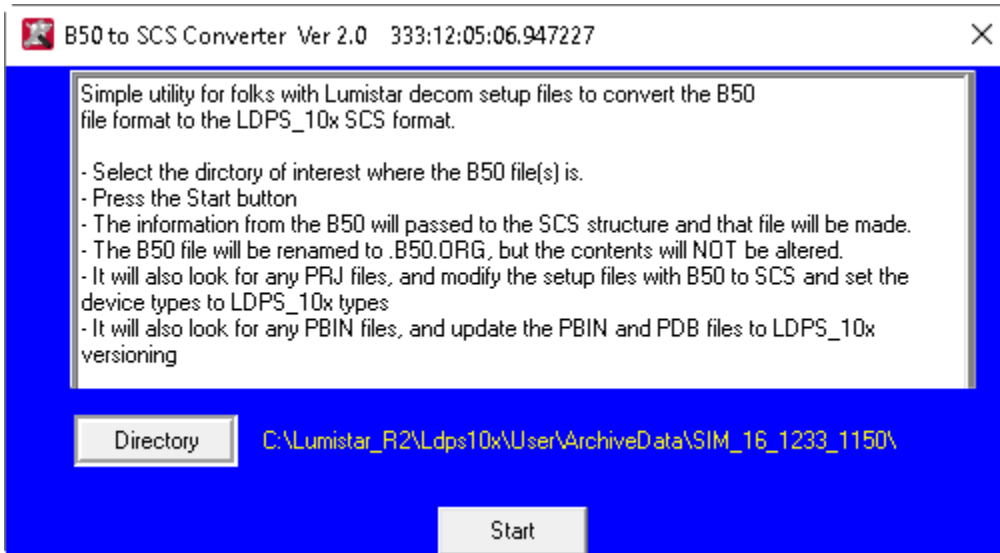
B50 to SCS Converter Ver 2.0 333:12:05:06.947227

×

Simple utility for folks with Lumistar decom setup files to convert the B50 file format to the LDPS_10x SCS format.

- Select the dirctory of interest where the B50 file(s) is.
- Press the Start button
- The information from the B50 will passed to the SCS structure and that file will be made.
- The B50 file will be renamed to .B50.ORG, but the contents will NOT be altered.
- It will also look for any PRJ files, and modify the setup files with B50 to SCS and set the device types to LDPS_10x types
- It will also look for any PBIN files, and update the PBIN and PDB files to LDPS_10x versioning

Directory

C:\Lumistar_R2\Ldps10x\User\ArchiveData\SIM_16_1233_1150\

Start